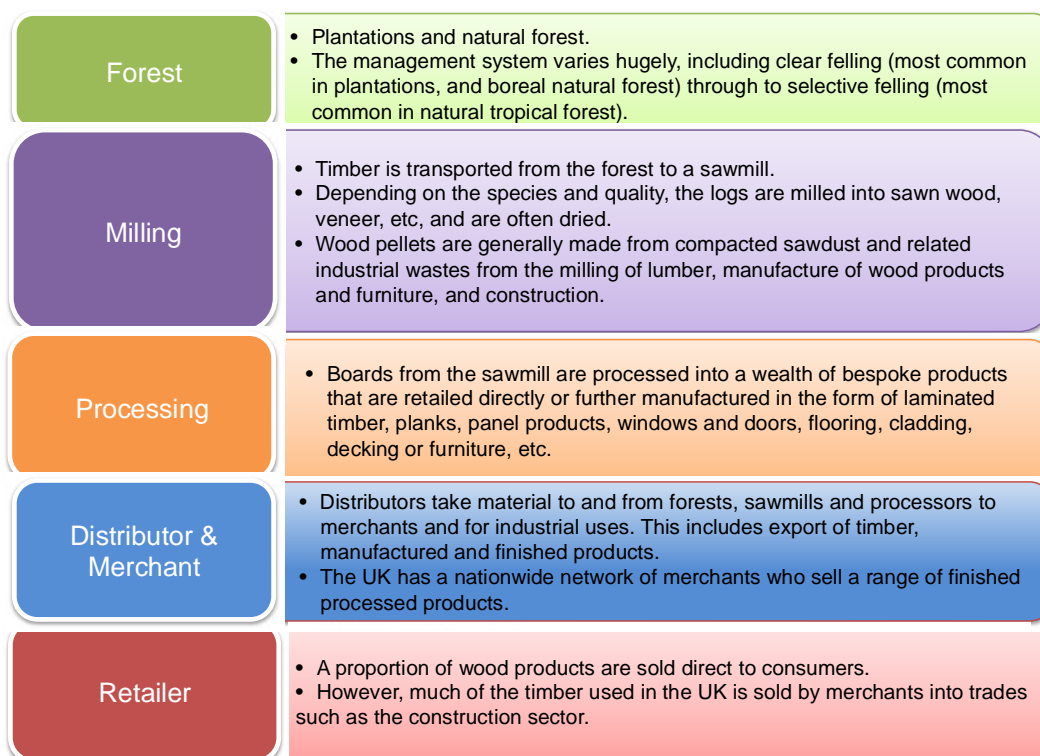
Forest

• Plantations and natural forest.
• The management system varies hugely, including clear felling (most common in plantations, and boreal natural forest) through to selective felling (most common in natural tropical forest).

Milling

• Timber is transported from the forest to a sawmill.
• Depending on the species and quality, the logs are milled into sawn wood, veneer, etc, and are often dried.
• Wood pellets are generally made from compacted sawdust and related industrial wastes from the milling of lumber, manufacture of wood products and furniture, and construction.

Processing

• Boards from the sawmill are processed into a wealth of bespoke products that are retailed directly or further manufactured in the form of laminated timber, planks, panel products, windows and doors, flooring, cladding, decking or furniture, etc.

Distributor & Merchant

• Distributors take material to and from forests, sawmills and processors to merchants and for industrial uses. This includes export of timber, manufactured and finished products.
• The UK has a nationwide network of merchants who sell a range of finished processed products.

Retailer

• A proportion of wood products are sold direct to consumers.
• However, much of the timber used in the UK is sold by merchants into trades such as the construction sector.